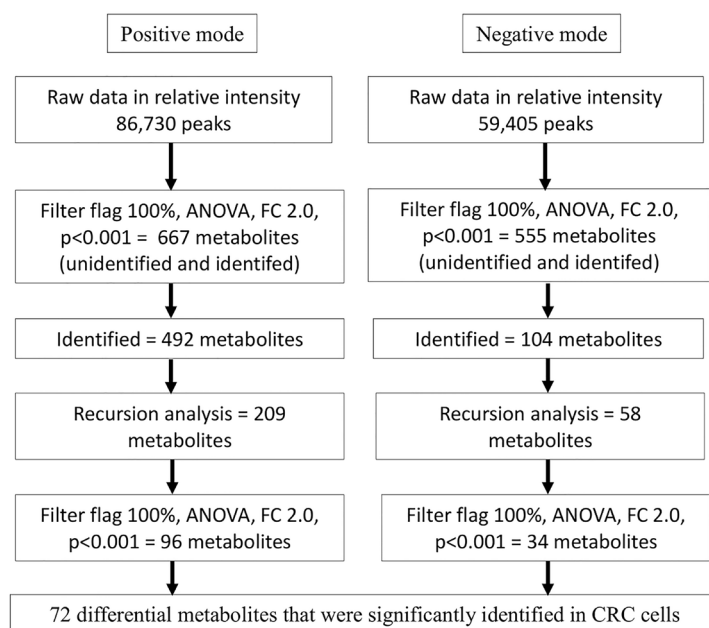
Positive mode

Raw data in relative intensity 86,730 peaks

Filter flag 100%, ANOVA, FC 2.0, p<0.001 = 667 metabolites (unidentified and identifed)

Identified = 492 metabolites

Recursion analysis = 209 metabolites

Filter flag 100%, ANOVA, FC 2.0, p<0.001 = 96 metabolites

Negative mode

Raw data in relative intensity 59,405 peaks

Filter flag 100%, ANOVA, FC 2.0, p<0.001 = 555 metabolites (unidentified and identifed)

Identified = 104 metabolites

Recursion analysis = 58 metabolites

Filter flag 100%, ANOVA, FC 2.0, p<0.001 = 34 metabolites

72 differential metabolites that were significantly identified in CRC cells